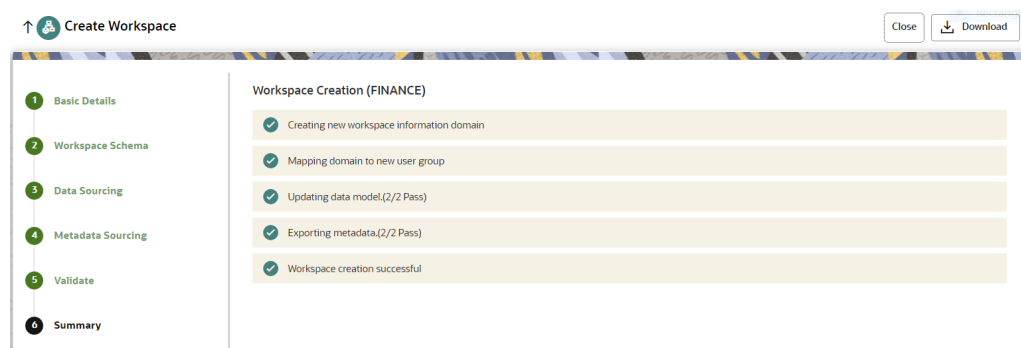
↑ Create Workspace

Close

Download

1 Basic Details

2 Workspace Schema

3 Data Sourcing

4 Metadata Sourcing

5 Validate

6 Summary

Workspace Creation (FINANCE)

Creating new workspace information domain

Mapping domain to new user group

Updating data model.(2/2 Pass)

Exporting metadata.(2/2 Pass)

Workspace creation successful